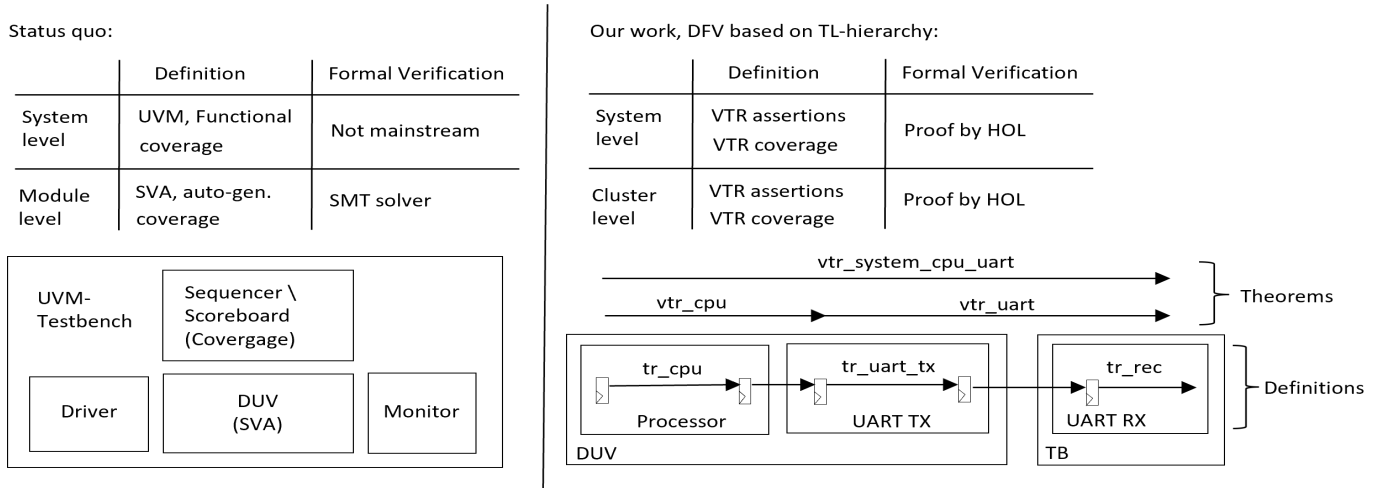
Status quo:

| | Definition | Formal Verification |
|---|---|---|
| System level | UVM, Functional coverage | Not mainstream |
| Module level | SVA, auto-gen. coverage | SMT solver |

UVM-Testbench

Sequencer \ Scoreboard (Covergage)

Driver

DUV (SVA)

Monitor

Our work, DFV based on TL-hierarchy:

| | Definition | Formal Verification |
|---|---|---|
| System level | VTR assertions VTR coverage | Proof by HOL |
| Cluster level | VTR assertions VTR coverage | Proof by HOL |

vtr_system_cpu_uart

vtr_cpu

vtr_uart

Theorems

tr_cpu

Processor

tr_uart_tx

UART TX

DUV

tr_rec

UART RX

TB

Definitions